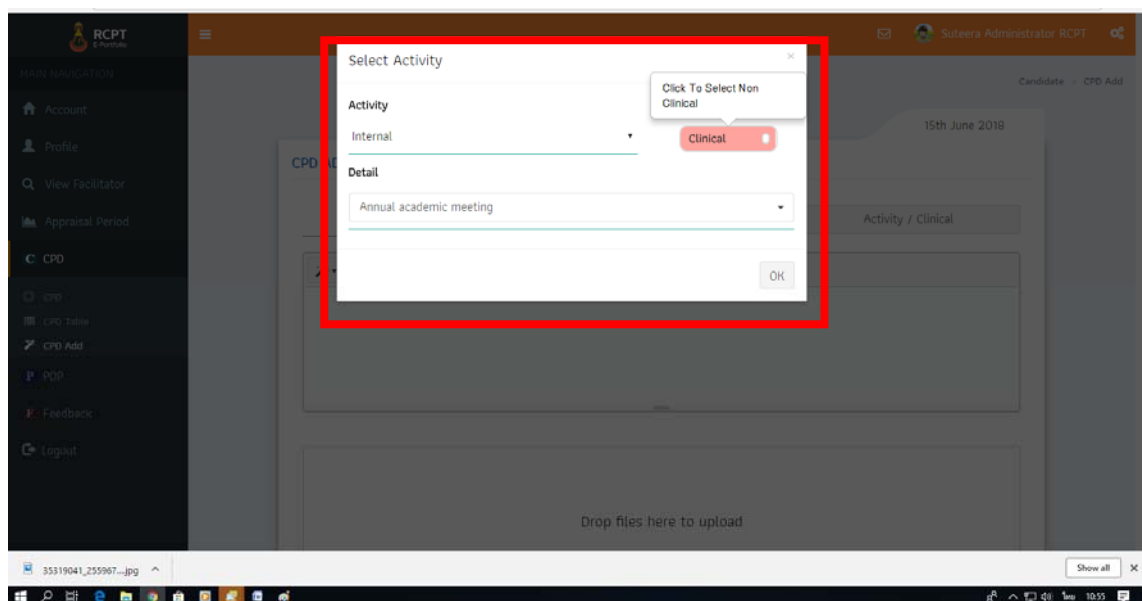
RCPT
E-Portfolio

MAIN NAVIGATION

Account

Profile

View Facilitator

Appraisal Period

CPD

CPD

CPD Table

CPD Add

PDP

Feedback

Logout

Suteera Administrator RCPT

Candidate > CPD Add

15th June 2018

CPD Ad

Activity / Clinical

Select Activity

×

Activity

Internal

Click To Select Non Clinical

Clinical

Detail

Annual academic meeting

OK

Drop files here to upload

35319041_255967....jpg

Show all

×

10:55